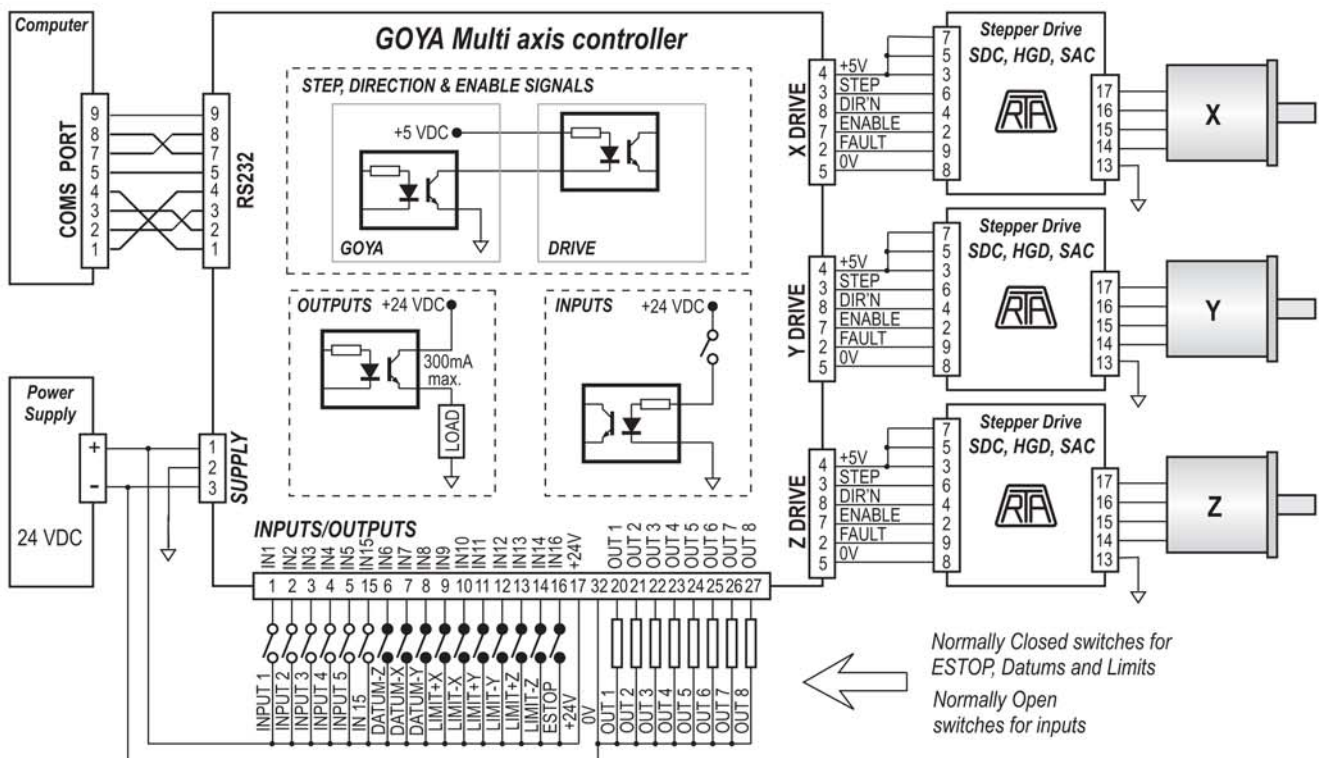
Computer

COMS PORT

9
8
7
5
4
3
2
1

9
8
7
5
4
3
2
1

RS232

GOYA Multi axis controller

STEP, DIRECTION & ENABLE SIGNALS

+5 VDC

GOYA

DRIVE

OUTPUTS +24 VDC

300mA max.

LOAD

INPUTS

+24 VDC

Power Supply

+

-

24 VDC

1
2
3

SUPPLY

INPUTS/OUTPUTS

IN1 IN2 IN3 IN4 IN5 IN15 IN6 IN7 IN8 IN9 IN10 IN11 IN12 IN13 IN14 IN16 +24V

1 2 3 4 5 15 6 7 8 9 10 11 12 13 14 16 17 32 20 21 22 23 24 25 26 27

OUT 1 OUT 2 OUT 3 OUT 4 OUT 5 OUT 6 OUT 7 OUT 8

INPUT 1 INPUT 2 INPUT 3 INPUT 4 INPUT 5 IN 15 DATUM-Z DATUM-X DATUM-Y LIMIT+X LIMIT-X LIMIT+Y LIMIT-Y LIMIT+Z LIMIT-Z ESTOP +24V 0V

OUT 1 OUT 2 OUT 3 OUT 4 OUT 5 OUT 6 OUT 7 OUT 8

X DRIVE

4 +5V
3 STEP
8 DIR'N
7 ENABLE
2 FAULT
5 0V

7
5
3
6
4
2
9
8

Stepper Drive
SDC, HGD, SAC

RTA

17
16
15
14
13

X

Y DRIVE

4 +5V
3 STEP
8 DIR'N
7 ENABLE
2 FAULT
5 0V

7
5
3
6
4
2
9
8

Stepper Drive
SDC, HGD, SAC

RTA

17
16
15
14
13

Y

Z DRIVE

4 +5V
3 STEP
8 DIR'N
7 ENABLE
2 FAULT
5 0V

7
5
3
6
4
2
9
8

Stepper Drive
SDC, HGD, SAC

RTA

17
16
15
14
13

Z

Normally Closed switches for ESTOP, Datums and Limits

Normally Open switches for inputs